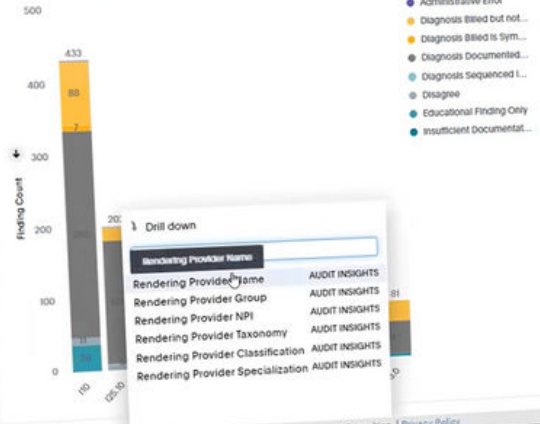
500
400
300
200
100
0
Finding Count
433
88
7
20_
11
26
I10
20_
I25.10
81
Administrative Error
Diagnosis Billed but not...
Diagnosis Billed is Sym...
Diagnosis Documented...
Diagnosis Sequenced I...
Disagree
Educational Finding Only
Insufficient Documentat...
Drill down
Rendering Provider Name
Rendering Provider Name AUDIT INSIGHTS
Rendering Provider Group AUDIT INSIGHTS
Rendering Provider NPI AUDIT INSIGHTS
Rendering Provider Taxonomy AUDIT INSIGHTS
Rendering Provider Classification AUDIT INSIGHTS
Rendering Provider Specialization AUDIT INSIGHTS
| Privacy Policy